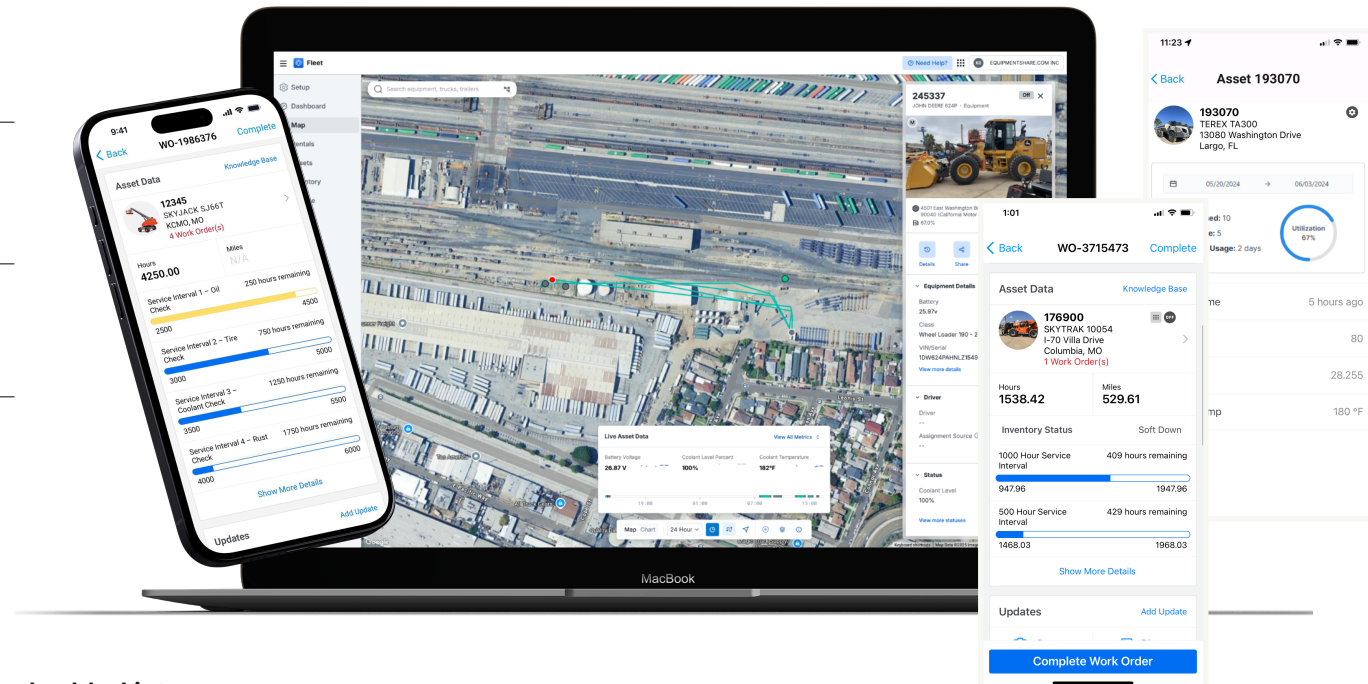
9:41
WO-1986376
Complete
Back
Asset Data
Knowledge Base
12345
SKYJACK SJ66T
KCMO, MO
4 Work Order(s)
Hours
4250.00
Miles
N/A
Service Interval 1 – Oil Check
250 hours remaining
2500
4500
Service Interval 2 – Tire Check
750 hours remaining
3000
5000
Service Interval 3 – Coolant Check
1250 hours remaining
3500
5500
Service Interval 4 – Rust Check
1750 hours remaining
4000
6000
Show More Details
Add Update
Updates

Fleet
Need Help?
EQUIPMENTSHARE.COM INC
Setup
Dashboard
Map
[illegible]ntals
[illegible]ets
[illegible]tory
Search equipment, trucks, trailers
245337
JOHN DEERE 524P · Equipment
Off
4501 East Washington Bl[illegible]
90040 (California Motor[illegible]
67.0%
Details
Share
Equipment Details
Battery
25.97v
Class
Wheel Loader 190 - 2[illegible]
VIN/Serial
1DW624PAHNLZ1549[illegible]
View more details
Driver
Driver
--
Assignment Source
--
Status
Coolant Level
100%
View more statuses
Live Asset Data
View All Metrics
Battery Voltage
26.87 V
Coolant Level Percent
100%
Coolant Temperature
182°F
Map
Chart
24 Hour
MacBook

11:23
Back
Asset 193070
193070
TEREX TA300
13080 Washington Drive
Largo, FL
05/20/2024
06/03/2024
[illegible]ed: 10
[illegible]e: 5
Usage: 2 days
Utilization
67%
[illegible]me
5 hours ago
80
28.255
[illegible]mp
180 °F

1:01
Back
WO-3715473
Complete
Asset Data
Knowledge Base
176900
SKYTRAK 10054
I-70 Villa Drive
Columbia, MO
1 Work Order(s)
Hours
1538.42
Miles
529.61
Inventory Status
Soft Down
1000 Hour Service Interval
409 hours remaining
947.96
1947.96
500 Hour Service Interval
429 hours remaining
1468.03
1968.03
Show More Details
Updates
Add Update
Complete Work Order